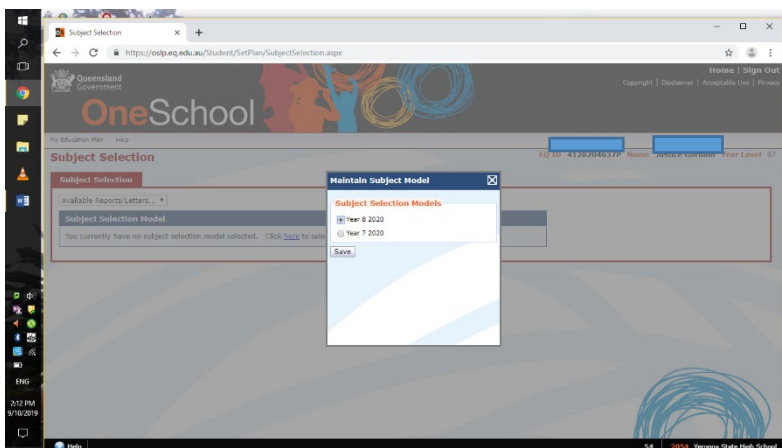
Subject Selection
https://oslp.eq.edu.au/Student/SetPlan/SubjectSelection.aspx

Queensland Government
OneSchool

Home | Sign Out
Copyright | Disclaimer | Acceptable Use | Privacy

My Education Plan | Help

Subject Selection

EQ ID 41282046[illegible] Name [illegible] Year Level 07

Subject Selection

Available Reports/Letters...

Subject Selection Model

You currently have no subject selection model selected. Click here to sele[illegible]

Maintain Subject Model

Subject Selection Models

Year 8 2020

Year 7 2020

Save

ENG
2:12 PM
9/10/2019

Help

54 | 2054 Yeronga State High School